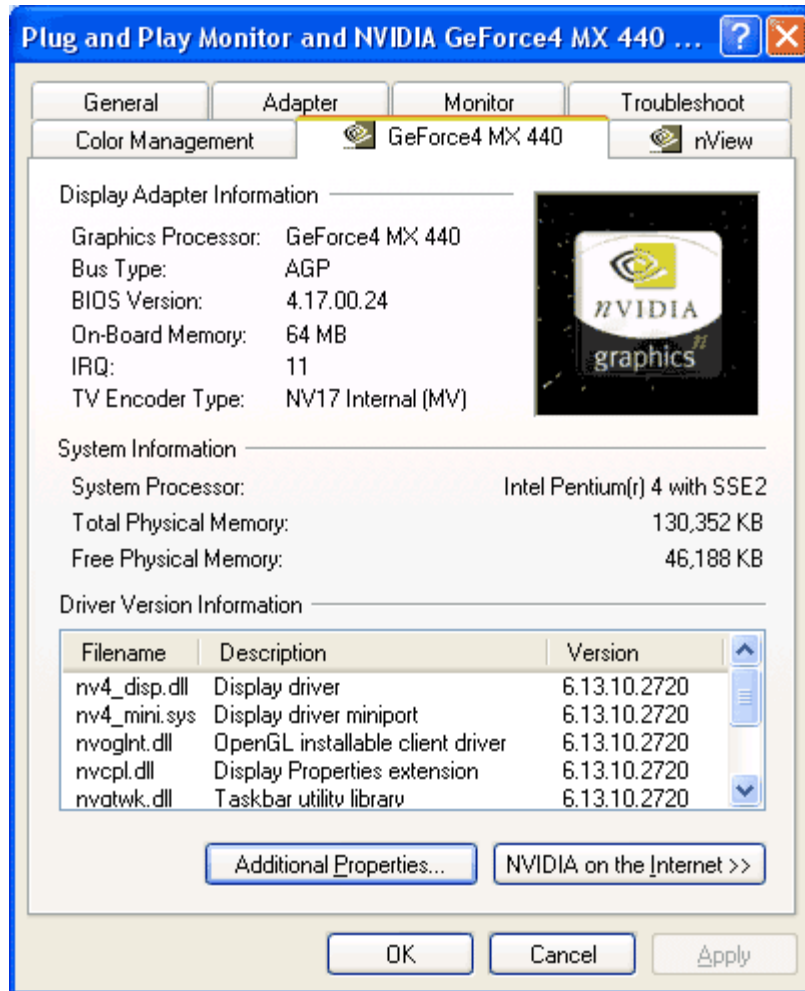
Plug and Play Monitor and NVIDIA GeForce4 MX 440 ...

General | Adapter | Monitor | Troubleshoot
Color Management | GeForce4 MX 440 | nView

Display Adapter Information

| | |
|---|---|
| Graphics Processor: | GeForce4 MX 440 |
| Bus Type: | AGP |
| BIOS Version: | 4.17.00.24 |
| On-Board Memory: | 64 MB |
| IRQ: | 11 |
| TV Encoder Type: | NV17 Internal (MV) |

nVIDIA graphics

System Information

| | |
|---|---|
| System Processor: | Intel Pentium(r) 4 with SSE2 |
| Total Physical Memory: | 130,352 KB |
| Free Physical Memory: | 46,188 KB |

Driver Version Information

| Filename | Description | Version |
|---|---|---|
| nv4_disp.dll | Display driver | 6.13.10.2720 |
| nv4_mini.sys | Display driver miniport | 6.13.10.2720 |
| nvoglnt.dll | OpenGL installable client driver | 6.13.10.2720 |
| nvcpl.dll | Display Properties extension | 6.13.10.2720 |
| nvqtwk.dll | Taskbar utility library | 6.13.10.2720 |

Additional Properties... | NVIDIA on the Internet >>

OK | Cancel | Apply